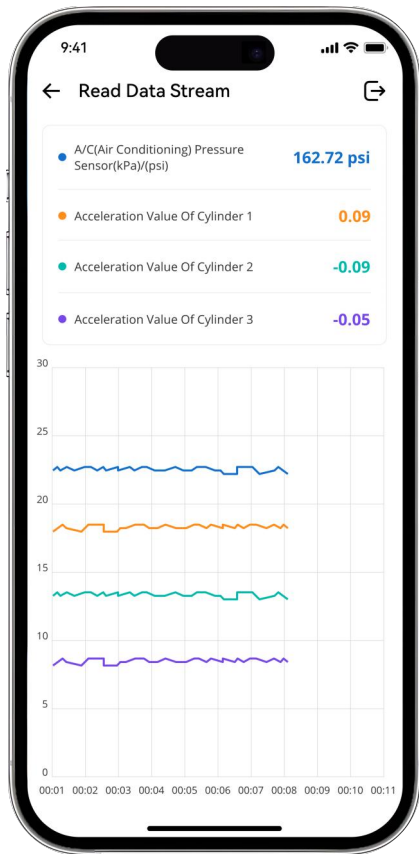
9:41

Read Data Stream

A/C(Air Conditioning) Pressure Sensor(kPa)/(psi) 162.72 psi

Acceleration Value Of Cylinder 1 0.09

Acceleration Value Of Cylinder 2 -0.09

Acceleration Value Of Cylinder 3 -0.05

30
25
20
15
10
5
0

00:01 00:02 00:03 00:04 00:05 00:06 00:07 00:08 00:09 00:10 00:11